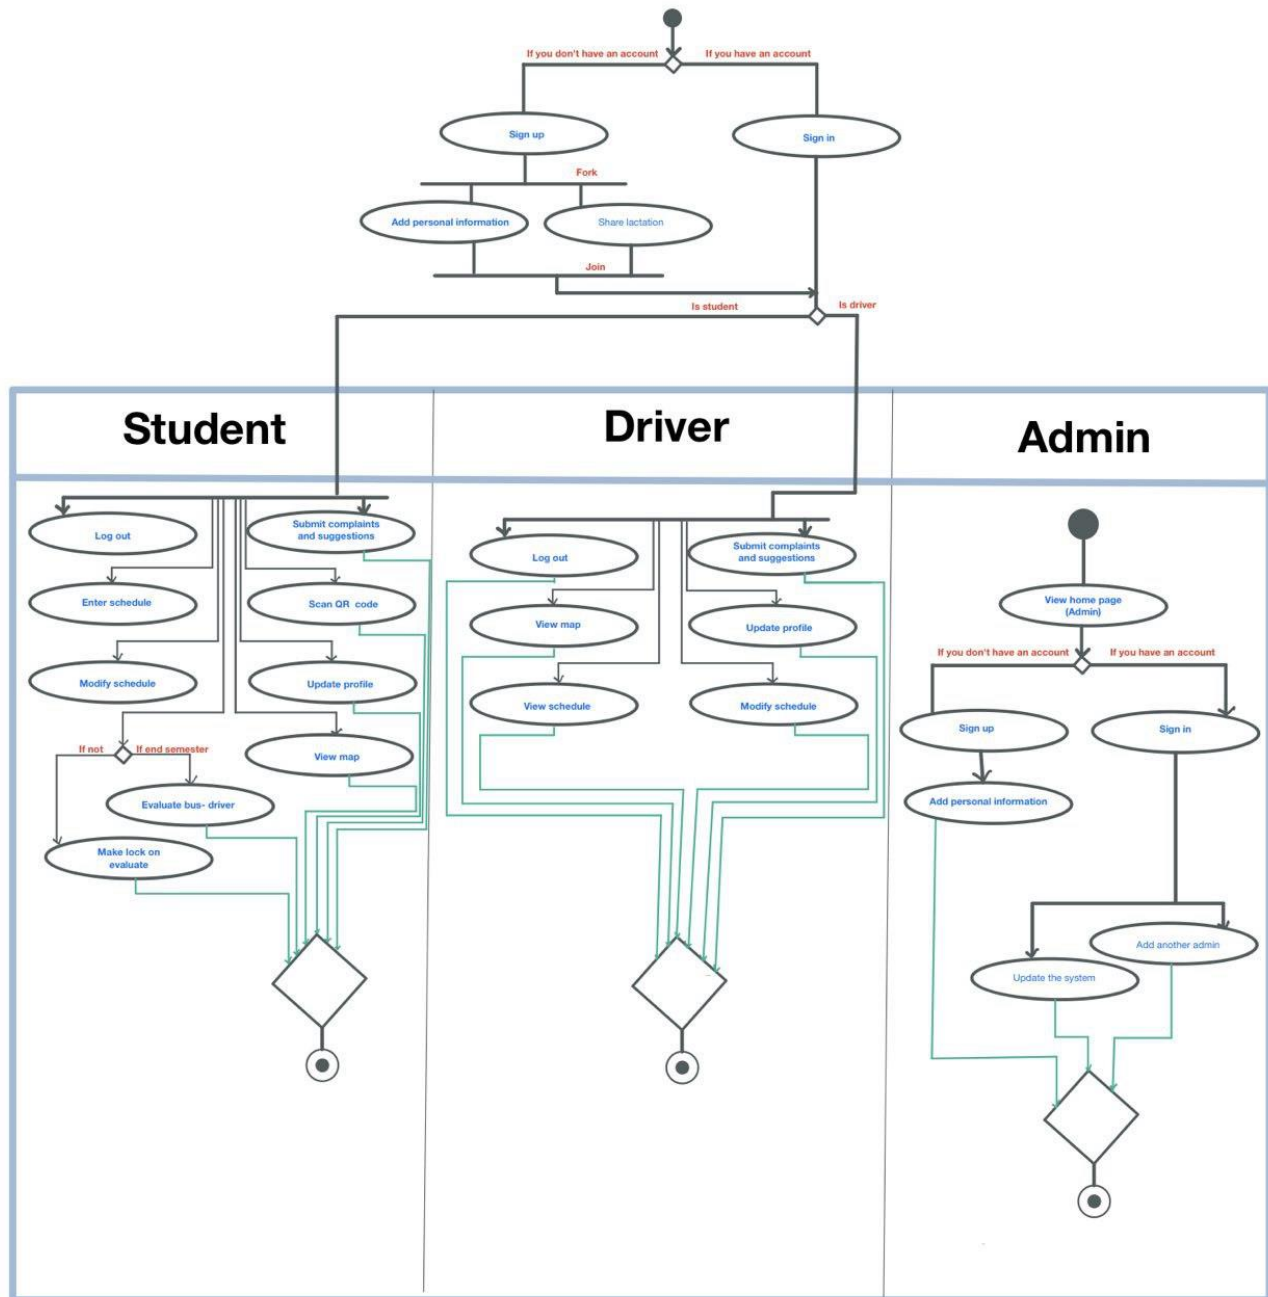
If you don't have an account

If you have an account

Sign up

Sign in

Fork

Add personal information

Share lactation

Join

Is student

Is driver

Student

Driver

Admin

Log out

Submit complaints and suggestions

Enter schedule

Scan QR code

Modify schedule

Update profile

If not

If end semester

View map

Evaluate bus- driver

Make lock on evaluate

Log out

Submit complaints and suggestions

View map

Update profile

View schedule

Modify schedule

View home page (Admin)

If you don't have an account

If you have an account

Sign up

Sign in

Add personal information

Add another admin

Update the system